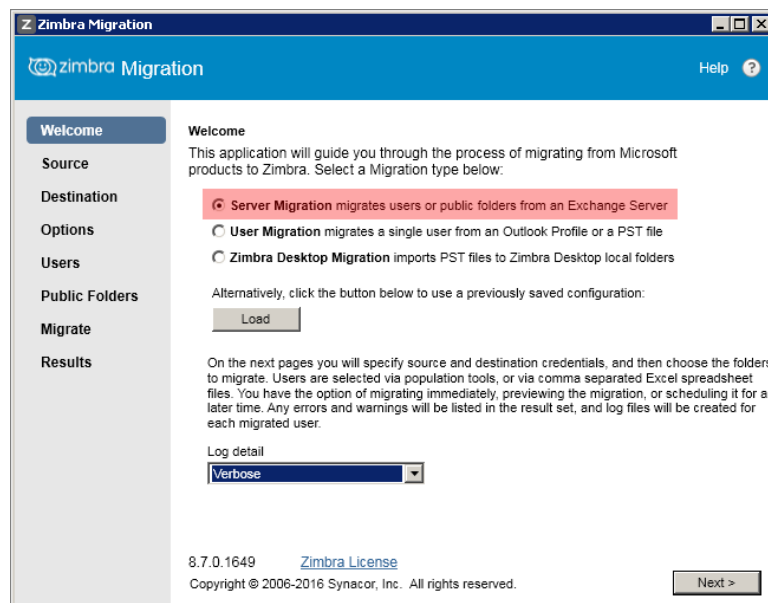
Zimbra Migration

zimbra Migration

Help

Welcome
Source
Destination
Options
Users
Public Folders
Migrate
Results

Welcome

This application will guide you through the process of migrating from Microsoft products to Zimbra. Select a Migration type below:

Server Migration migrates users or public folders from an Exchange Server

User Migration migrates a single user from an Outlook Profile or a PST file

Zimbra Desktop Migration imports PST files to Zimbra Desktop local folders

Alternatively, click the button below to use a previously saved configuration:

Load

On the next pages you will specify source and destination credentials, and then choose the folders to migrate. Users are selected via population tools, or via comma separated Excel spreadsheet files. You have the option of migrating immediately, previewing the migration, or scheduling it for a later time. Any errors and warnings will be listed in the result set, and log files will be created for each migrated user.

Log detail

Verbose

8.7.0.1649 Zimbra License

Copyright © 2006-2016 Synacor, Inc. All rights reserved.

Next >